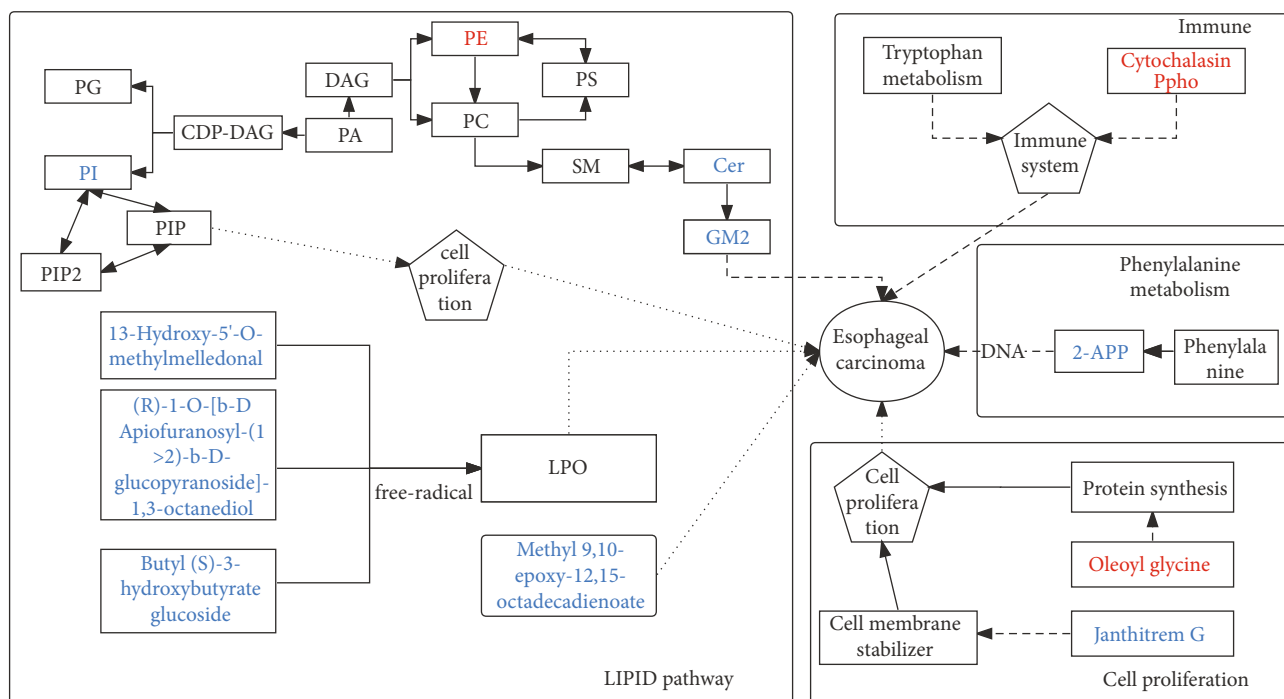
PE

PS

DAG

PG

CDP-DAG

PA

PC

PI

SM

Cer

PIP

GM2

PIP2

cell prolifera tion

13-Hydroxy-5'-O-methylmelledonal

(R)-1-O-[b-D Apiofuranosyl-(1 >2)-b-D-glucopyranoside]-1,3-octanediol

LPO

free-radical

Butyl (S)-3-hydroxybutyrate glucoside

Methyl 9,10-epoxy-12,15-octadecadienoate

LIPID pathway

Immune

Tryptophan metabolism

Cytochalasin Ppho

Immune system

Phenylalanine metabolism

Esophageal carcinoma

DNA

2-APP

Phenylala nine

Cell prolifera tion

Protein synthesis

Oleoyl glycine

Cell membrane stabilizer

Janthitrem G

Cell proliferation